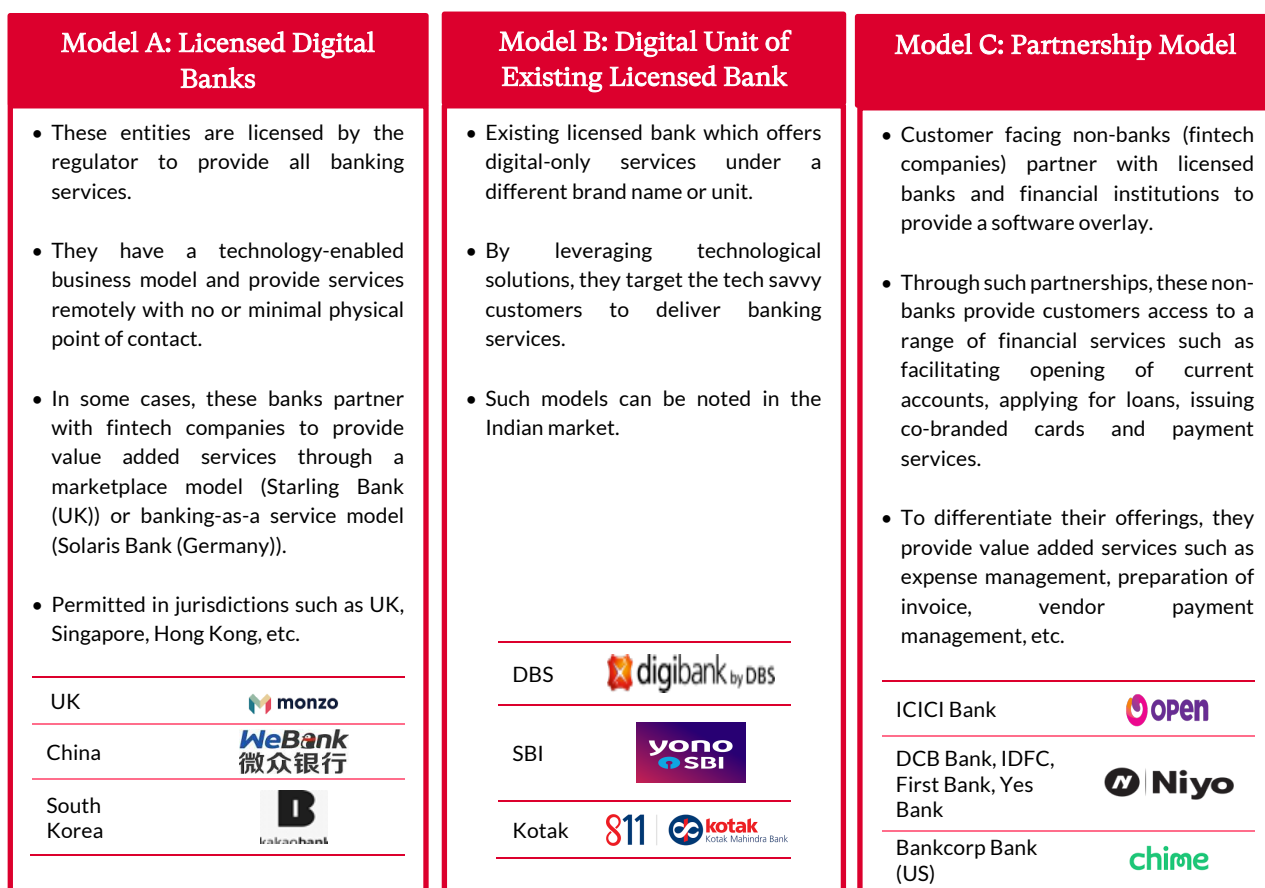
Model A: Licensed Digital Banks

- These entities are licensed by the regulator to provide all banking services.

- They have a technology-enabled business model and provide services remotely with no or minimal physical point of contact.

- In some cases, these banks partner with fintech companies to provide value added services through a marketplace model (Starling Bank (UK)) or banking-as-a service model (Solaris Bank (Germany)).

- Permitted in jurisdictions such as UK, Singapore, Hong Kong, etc.

| | |
|---|---|
| UK | monzo |
| China | WeBank 微众银行 |
| South Korea | kakaobank |

Model B: Digital Unit of Existing Licensed Bank

- Existing licensed bank which offers digital-only services under a different brand name or unit.

- By leveraging technological solutions, they target the tech savvy customers to deliver banking services.

- Such models can be noted in the Indian market.

| | |
|---|---|
| DBS | digibank by DBS |
| SBI | yono SBI |
| Kotak | 811 kotak Kotak Mahindra Bank |

Model C: Partnership Model

- Customer facing non-banks (fintech companies) partner with licensed banks and financial institutions to provide a software overlay.

- Through such partnerships, these non-banks provide customers access to a range of financial services such as facilitating opening of current accounts, applying for loans, issuing co-branded cards and payment services.

- To differentiate their offerings, they provide value added services such as expense management, preparation of invoice, vendor payment management, etc.

| | |
|---|---|
| ICICI Bank | open |
| DCB Bank, IDFC, First Bank, Yes Bank | Niyo |
| Bankcorp Bank (US) | chime |